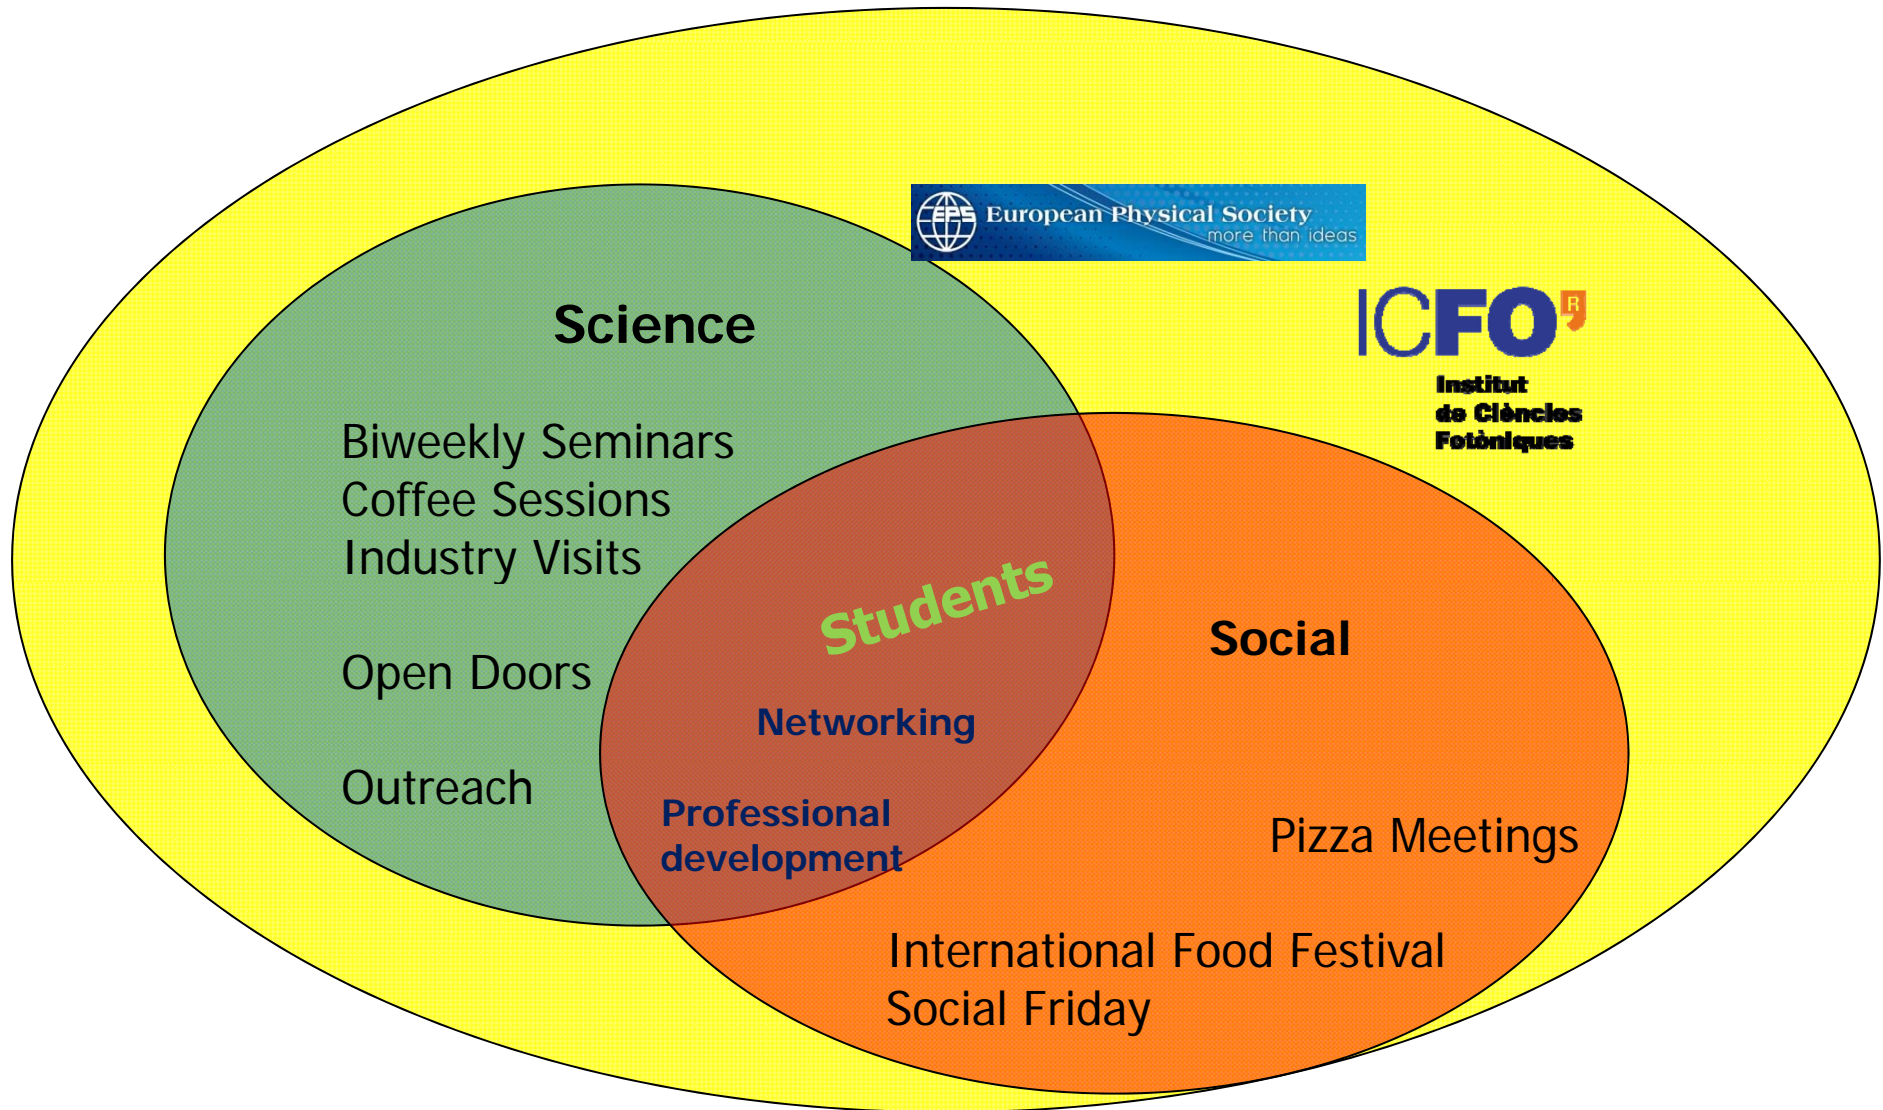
EPS European Physical Society
more than ideas

ICFO R
Institut
de Ciències
Fotòniques

Science

Biweekly Seminars
Coffee Sessions
Industry Visits

Open Doors

Outreach

Students

Networking

Professional development

Social

Pizza Meetings

International Food Festival
Social Friday